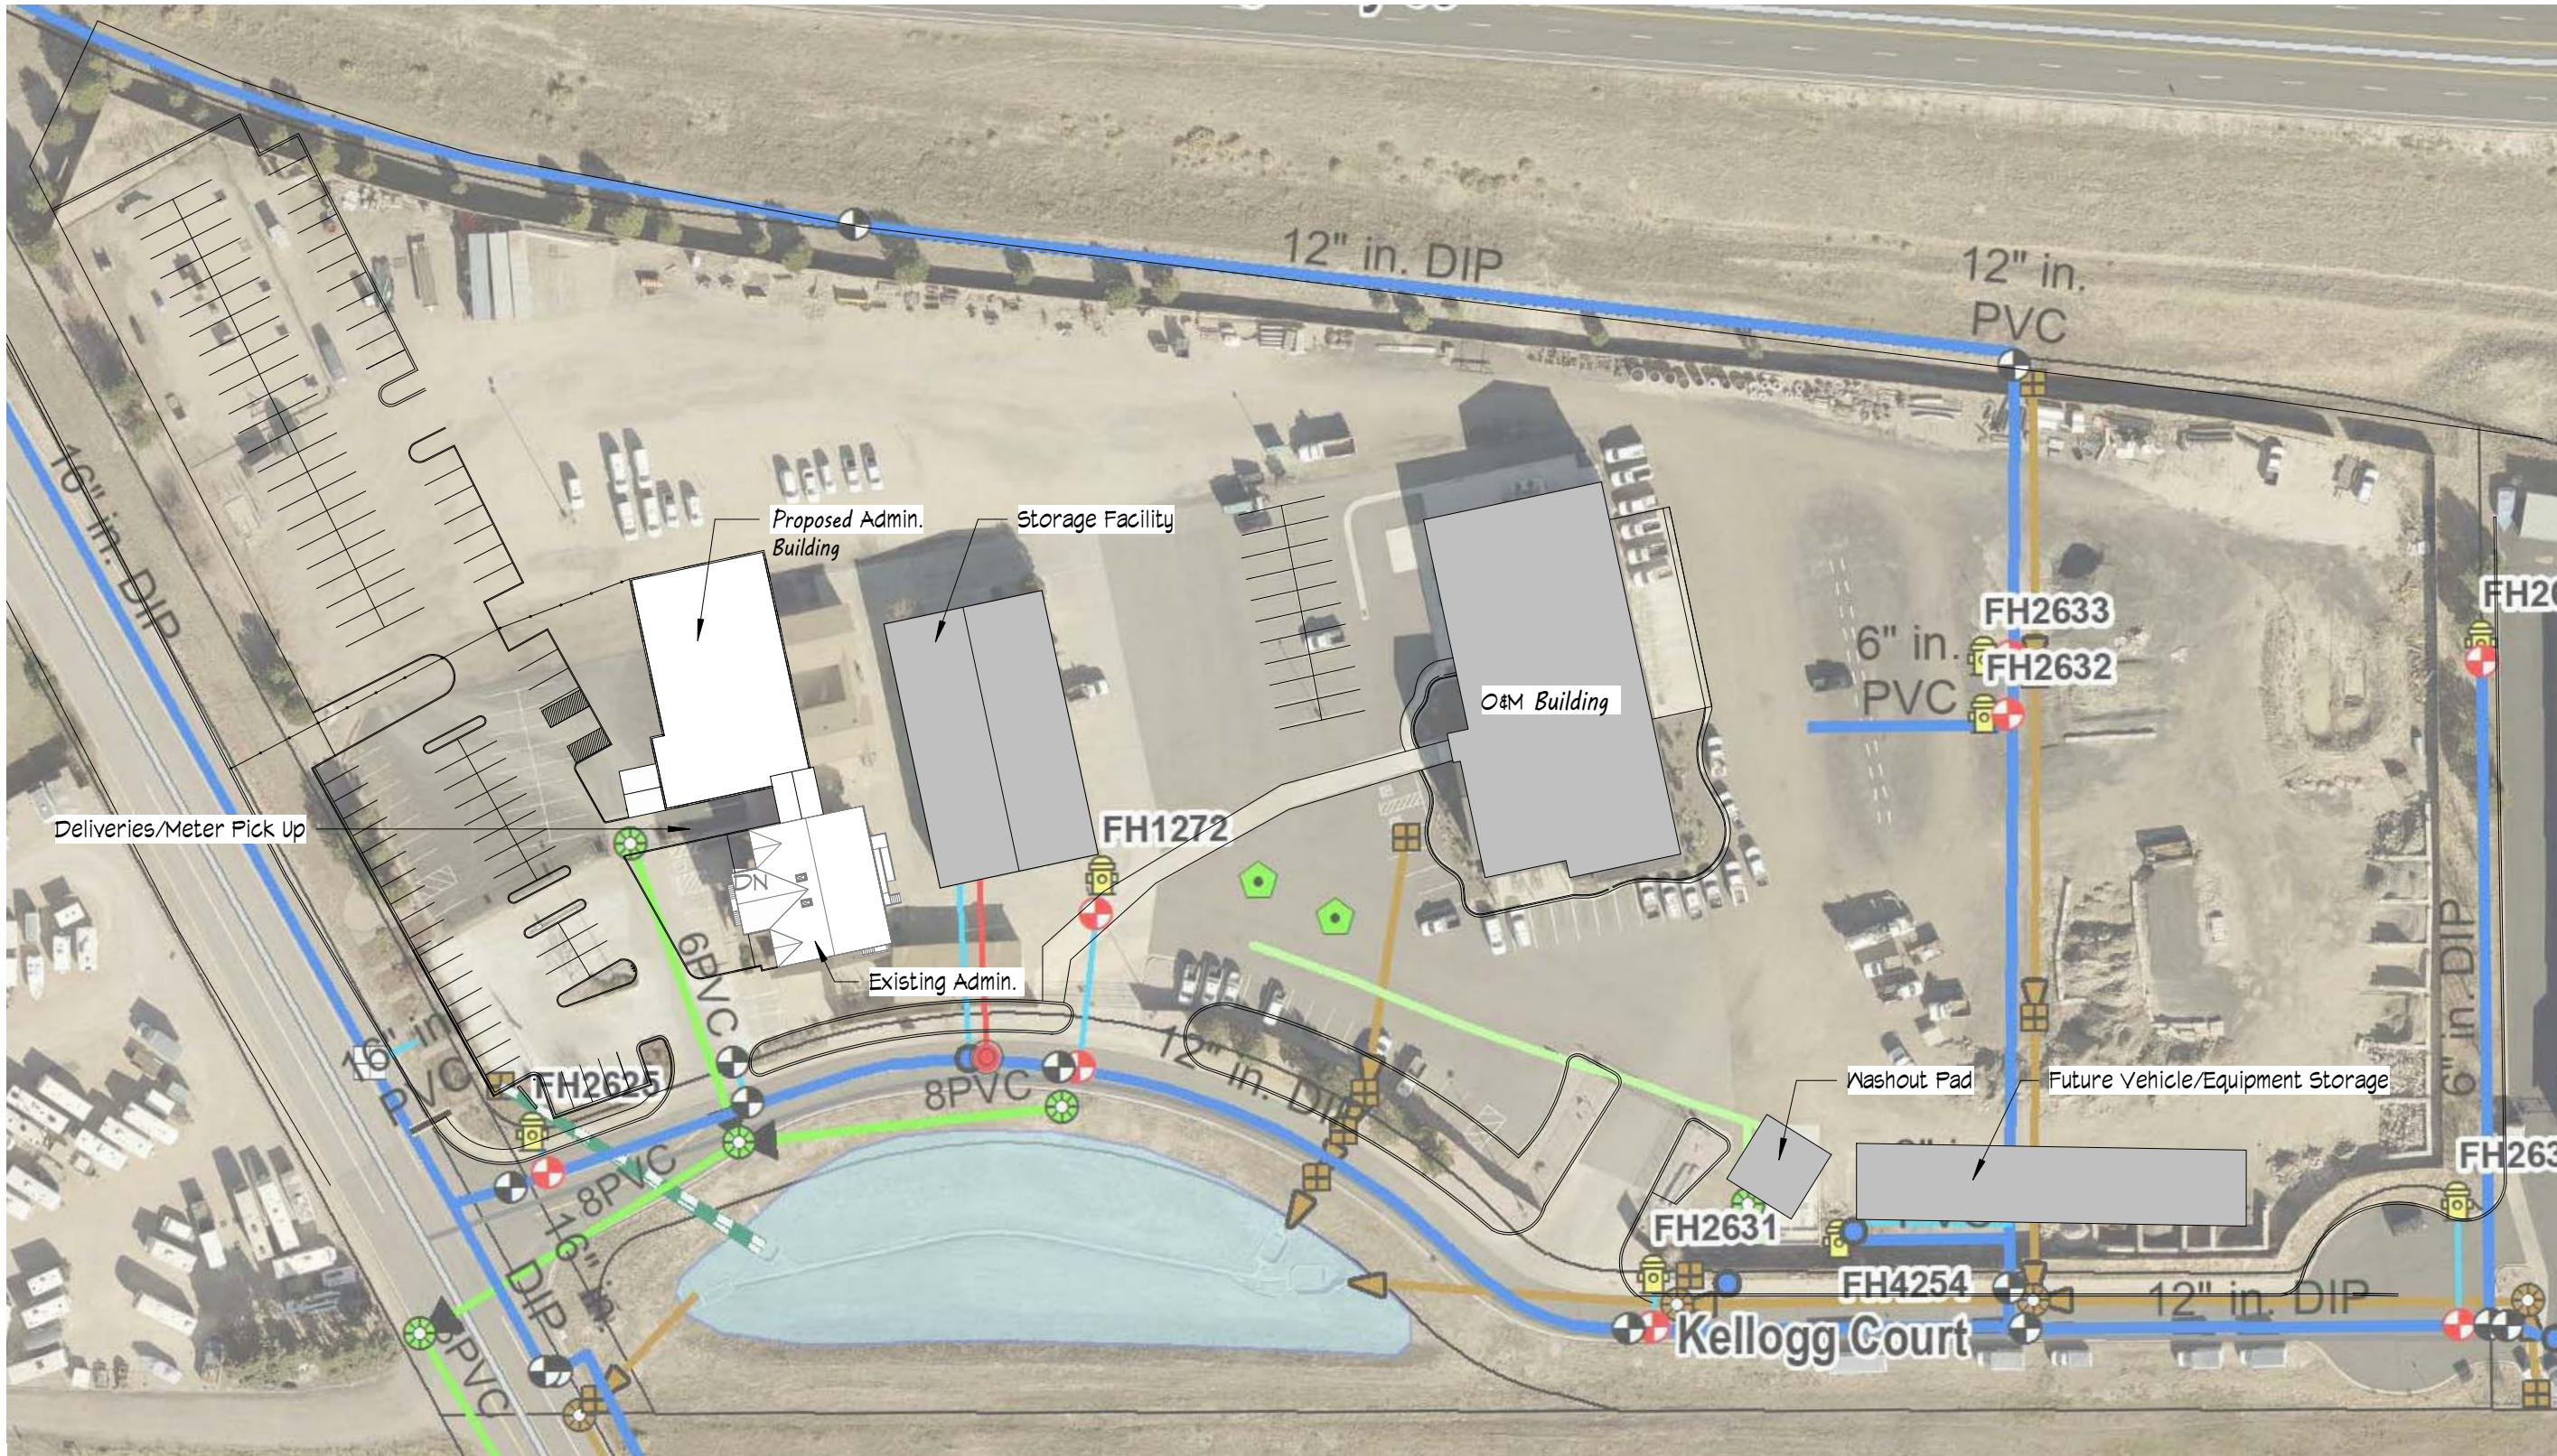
12" in. DIP

12" in. PVC

16" in. DIP

Proposed Admin. Building

Storage Facility

O&M Building

FH2633

6" in. PVC

FH2632

FH26

Deliveries/Meter Pick Up

FH1272

DN

Existing Admin.

6PVC

16" in. PVC

FH2625

8PVC

12" in. DIP

8PVC

16" DIP

8PVC

Washout Pad

Future Vehicle/Equipment Storage

6" in. DIP

FH263

FH2631

FH4254

12" in. DIP

Kellogg Court